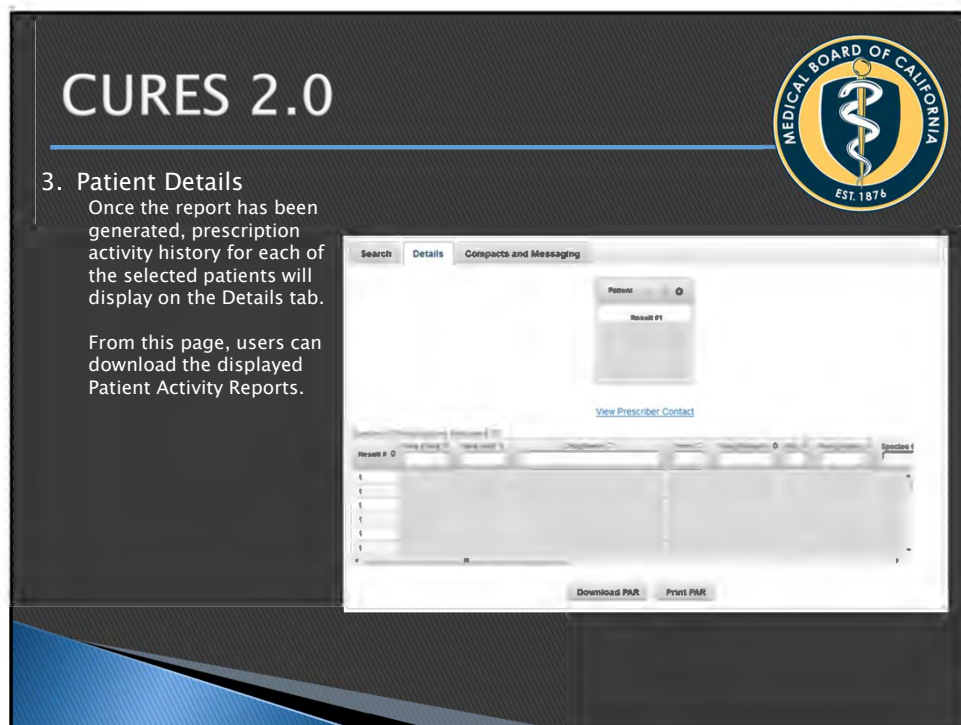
CURES 2.0

MEDICAL BOARD OF CALIFORNIA
EST. 1876

3. Patient Details

Once the report has been generated, prescription activity history for each of the selected patients will display on the Details tab.

From this page, users can download the displayed Patient Activity Reports.

Search | Details | Compacts and Messaging

Patients

Result #1

View Prescriber Contact

Result # | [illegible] | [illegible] | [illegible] | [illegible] | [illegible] | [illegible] | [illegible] | Species

Download PAR | Print PAR